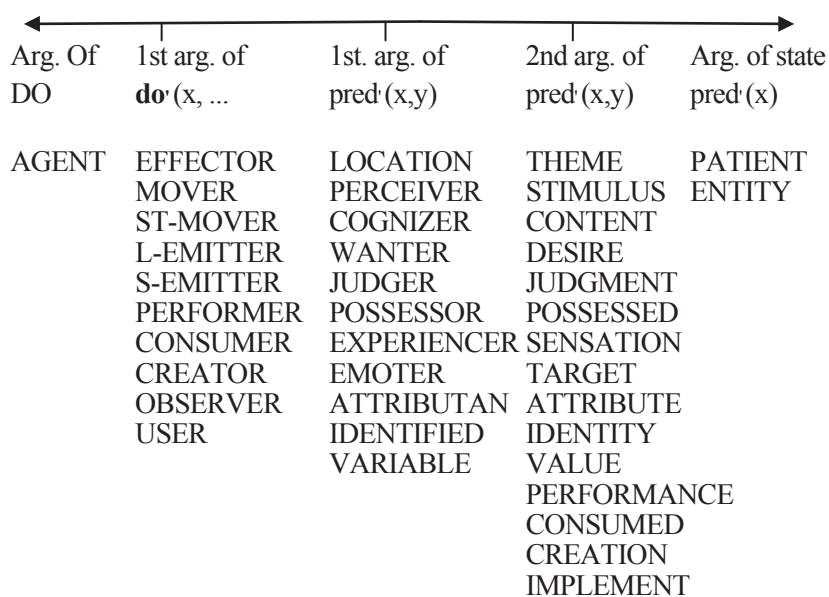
| Arg. Of DO | 1st arg. of **do'** (x, ... | 1st. arg. of pred' (x,y) | 2nd arg. of pred' (x,y) | Arg. of state pred' (x) |
|---|---|---|---|---|
| AGENT | EFFECTOR | LOCATION | THEME | PATIENT |
| | MOVER | PERCEIVER | STIMULUS | ENTITY |
| | ST-MOVER | COGNIZER | CONTENT | |
| | L-EMITTER | WANTER | DESIRE | |
| | S-EMITTER | JUDGER | JUDGMENT | |
| | PERFORMER | POSSESSOR | POSSESSED | |
| | CONSUMER | EXPERIENCER | SENSATION | |
| | CREATOR | EMOTER | TARGET | |
| | OBSERVER | ATTRIBUTAN | ATTRIBUTE | |
| | USER | IDENTIFIED | IDENTITY | |
| | | VARIABLE | VALUE | |
| | | | PERFORMANCE | |
| | | | CONSUMED | |
| | | | CREATION | |
| | | | IMPLEMENT | |